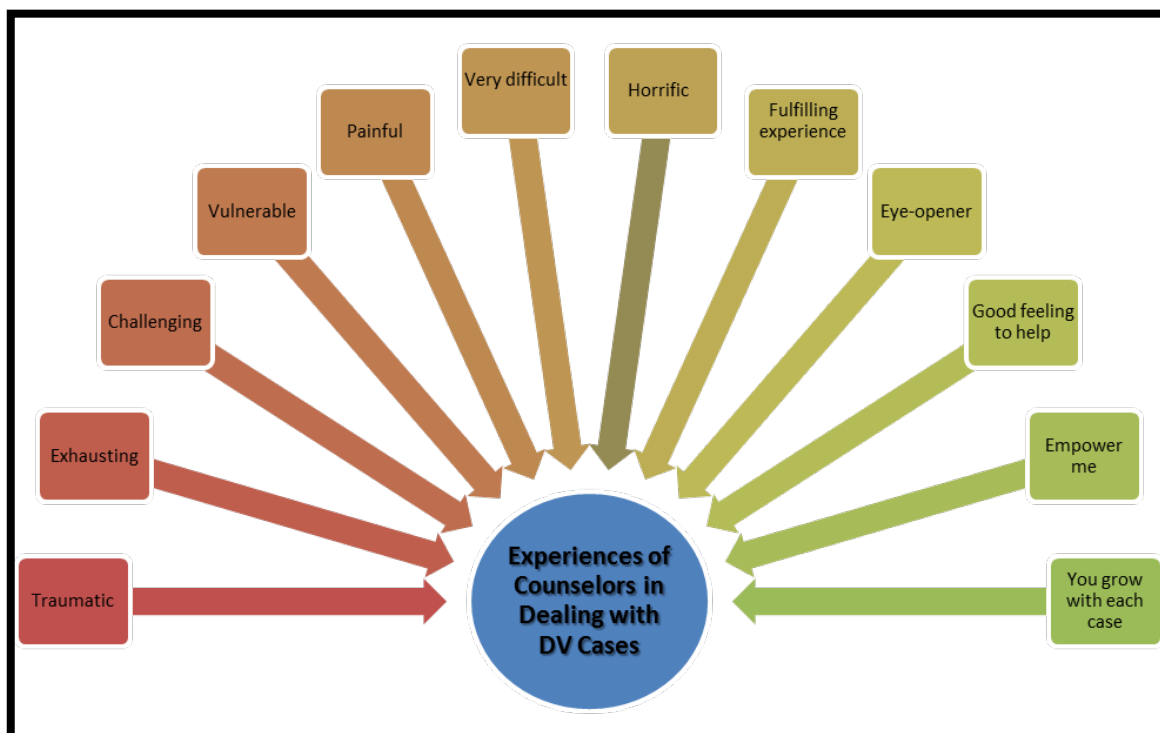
Traumatic

Exhausting

Challenging

Vulnerable

Painful

Very difficult

Horrific

Fulfilling experience

Eye-opener

Good feeling to help

Empower me

You grow with each case

Experiences of Counselors in Dealing with DV Cases